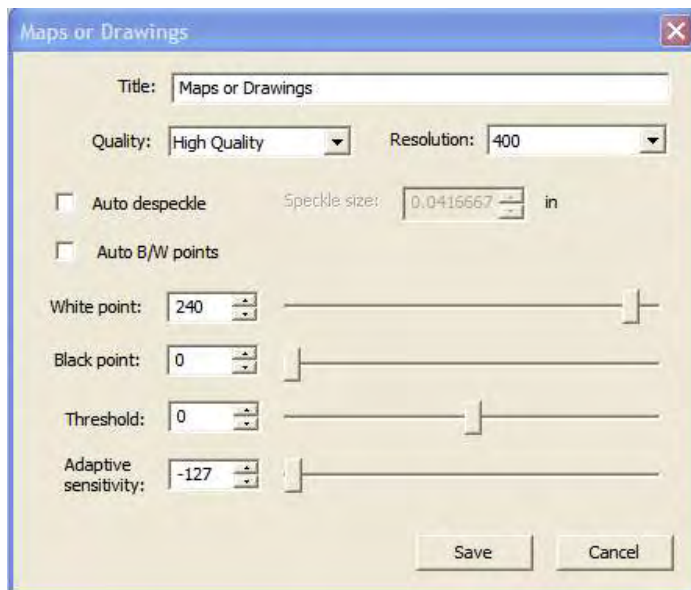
Maps or Drawings

Title: Maps or Drawings

Quality: High Quality

Resolution: 400

Auto despeckle

Speckle size: 0.0416667 in

Auto B/W points

White point: 240

Black point: 0

Threshold: 0

Adaptive sensitivity: -127

Save

Cancel